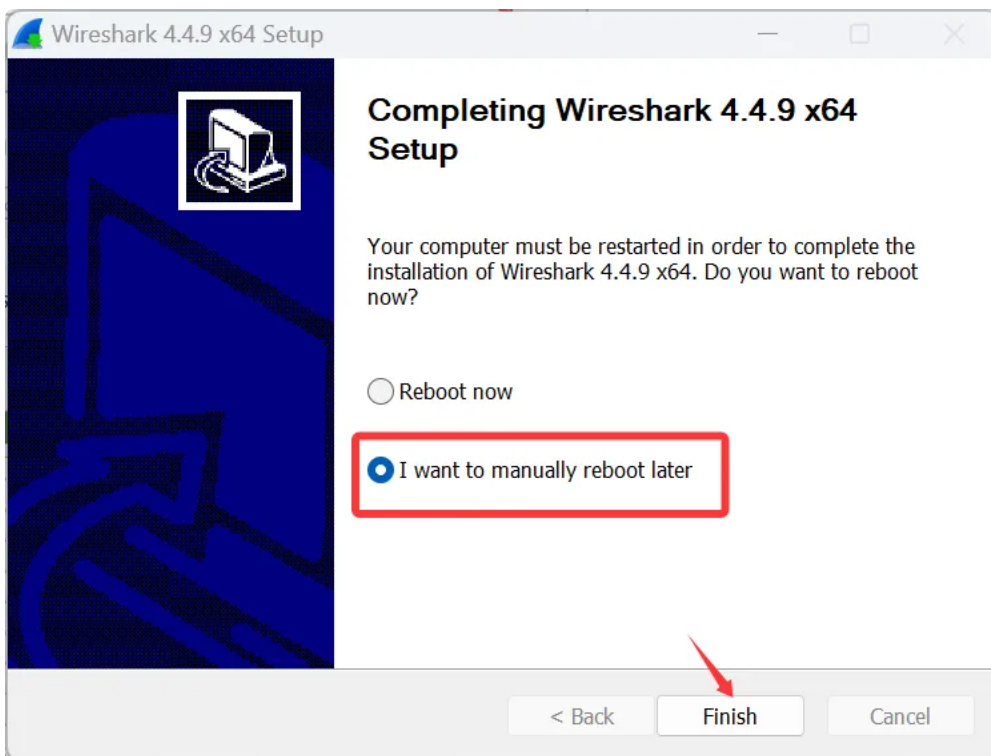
Wireshark 4.4.9 x64 Setup

Completing Wireshark 4.4.9 x64 Setup

Your computer must be restarted in order to complete the installation of Wireshark 4.4.9 x64. Do you want to reboot now?

Reboot now

I want to manually reboot later

< Back

Finish

Cancel